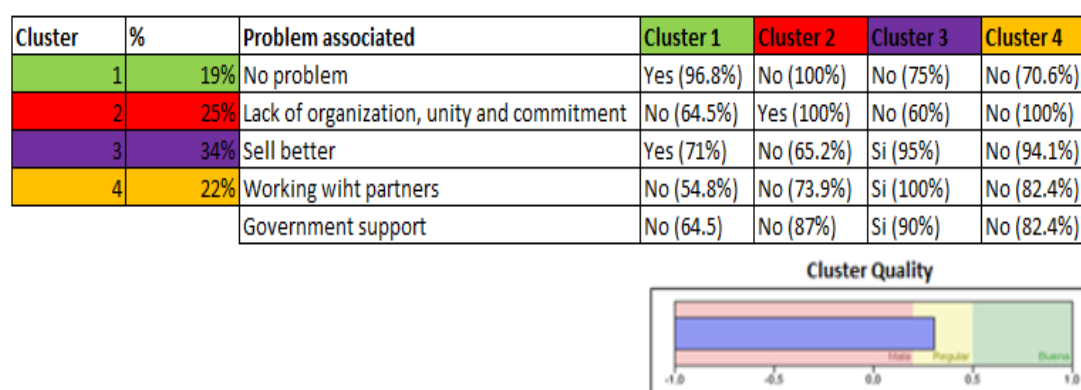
| Cluster | % | Problem associated | Cluster 1 | Cluster 2 | Cluster 3 | Cluster 4 |
|---|---|---|---|---|---|---|
| 1 | 19% | No problem | Yes (96.8%) | No (100%) | No (75%) | No (70.6%) |
| 2 | 25% | Lack of organization, unity and commitment | No (64.5%) | Yes (100%) | No (60%) | No (100%) |
| 3 | 34% | Sell better | Yes (71%) | No (65.2%) | Si (95%) | No (94.1%) |
| 4 | 22% | Working wiht partners | No (54.8%) | No (73.9%) | Si (100%) | No (82.4%) |
| | | Government support | No (64.5) | No (87%) | Si (90%) | No (82.4%) |

Cluster Quality

Mala Regular Buena

-1.0 -0.5 0.0 0.5 1.0